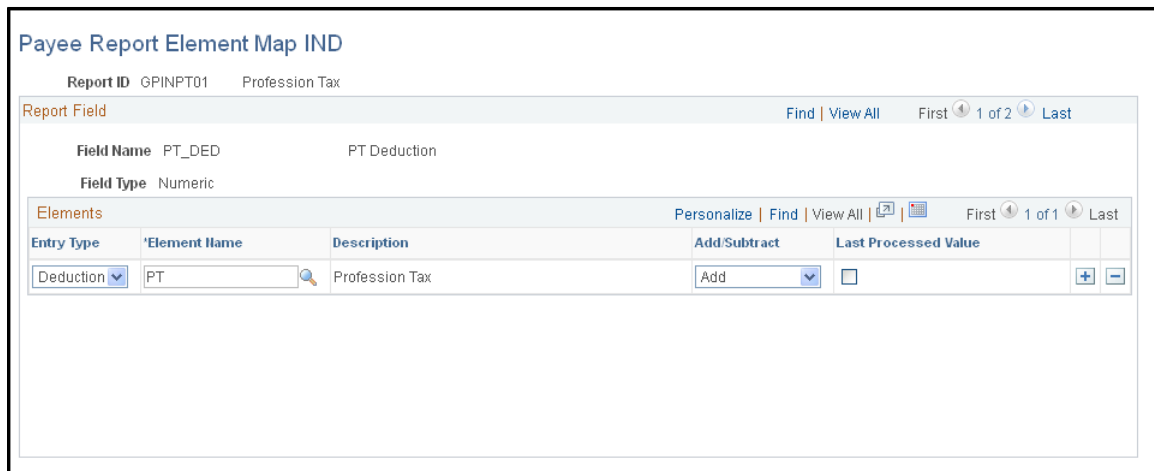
Payee Report Element Map IND

Report ID GPINPT01 Profession Tax

Report Field

Find | View All First 1 of 2 Last

Field Name PT_DED PT Deduction

Field Type Numeric

Elements

Personalize | Find | View All | First 1 of 1 Last

| Entry Type | *Element Name | Description | Add/Subtract | Last Processed Value |
|---|---|---|---|---|
| Deduction | PT | Profession Tax | Add | |